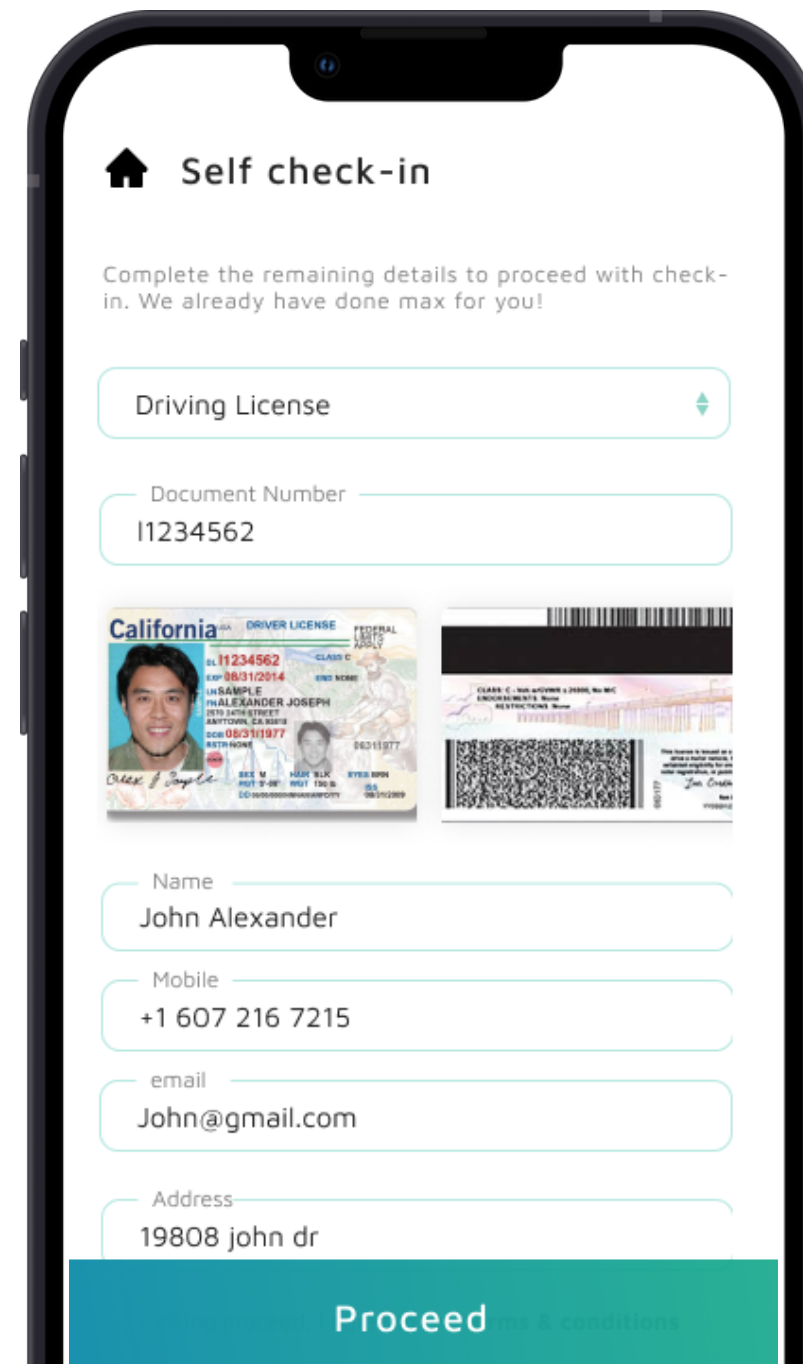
Self check-in

Complete the remaining details to proceed with check-in. We already have done max for you!

Driving License

Document Number
I1234562

California USA DRIVER LICENSE
DL I1234562 CLASS C
EXP 08/31/2014 END NONE
LN SAMPLE
FN ALEXANDER JOSEPH
2570 24TH STREET
ANYTOWN, CA 95818
DOB 08/31/1977
RSTR NONE
SEX M HAIR BLK EYES BRN
HGT 5'-08" WGT 150 lb
08311977
ISS 08/31/2009

CLASS: C
ENDORSEMENTS: None
RESTRICTIONS: None

Name
John Alexander

Mobile
+1 607 216 7215

email
John@gmail.com

Address
19808 john dr

Proceed